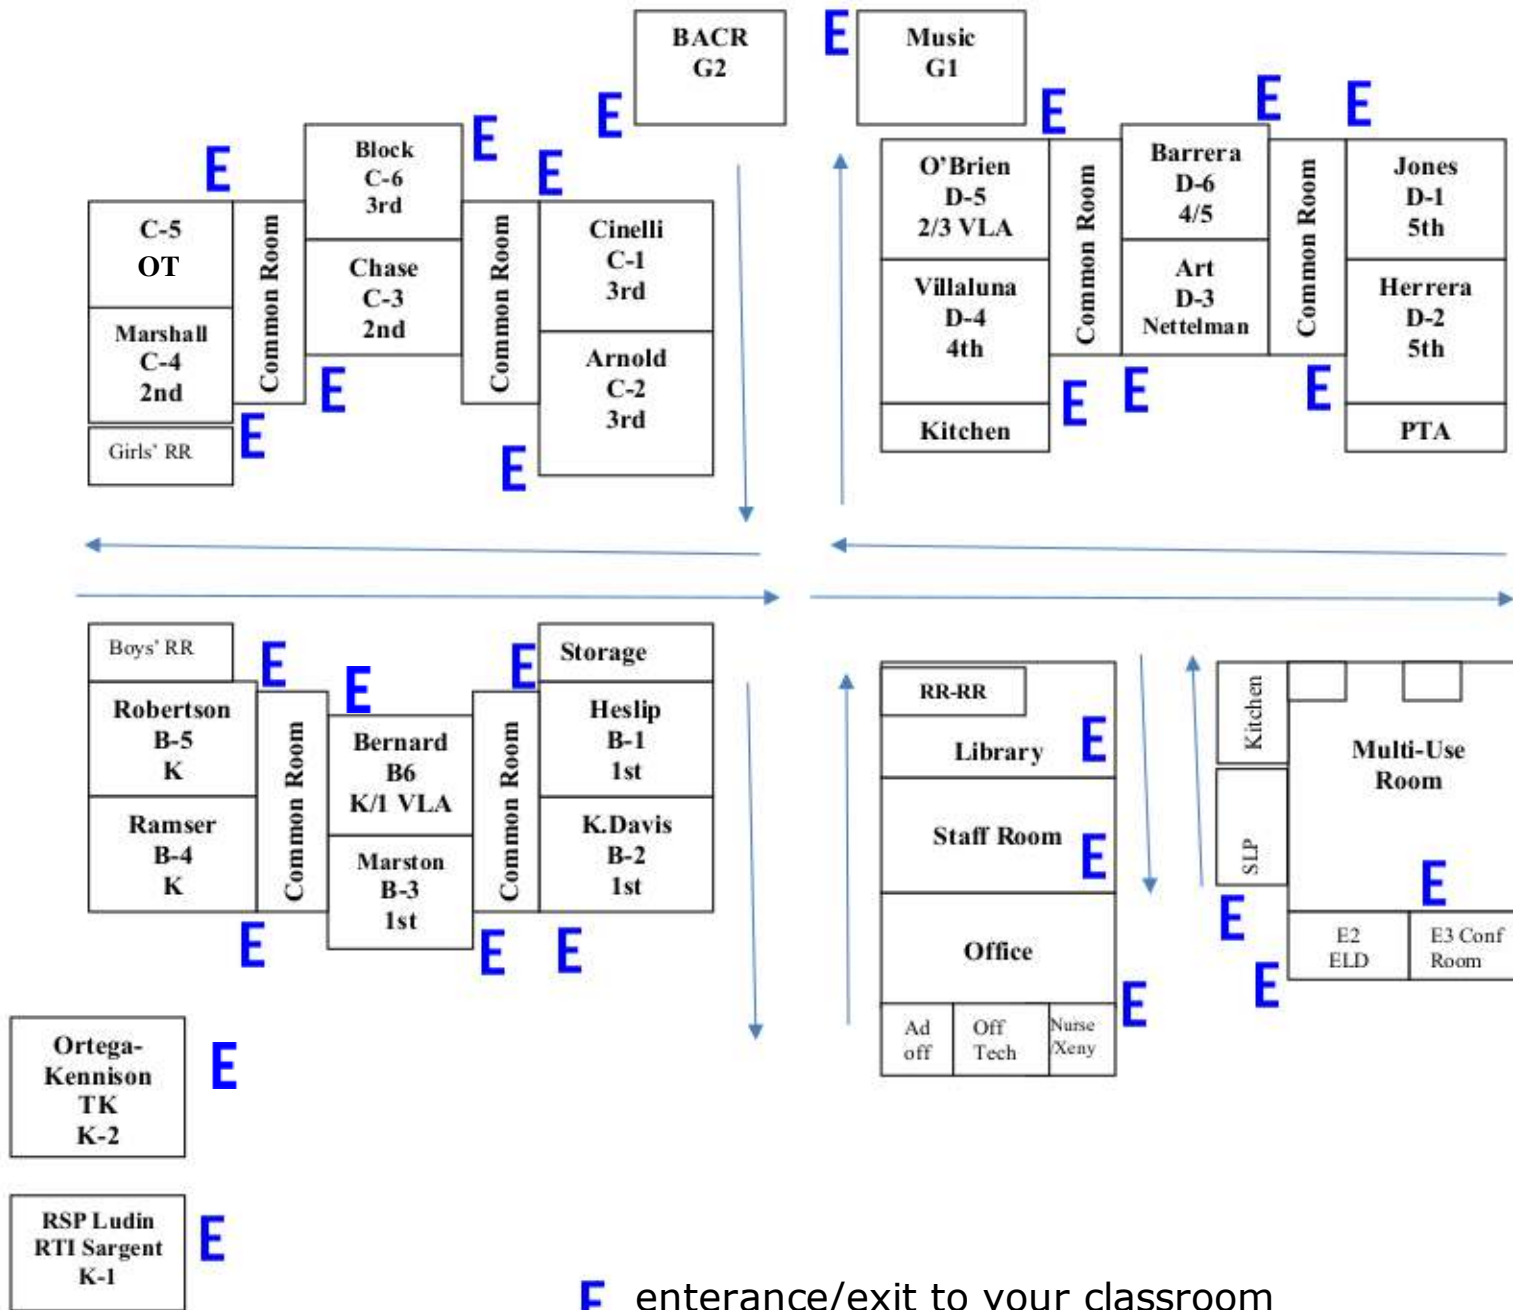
BACR
G2

E

Music
G1

E

E

E

E

E

E

C-5
OT

Common Room

Block
C-6
3rd

Chase
C-3
2nd

Common Room

Cinelli
C-1
3rd

Arnold
C-2
3rd

Marshall
C-4
2nd

Girls' RR

E

E

E

O'Brien
D-5
2/3 VLA

Villaluna
D-4
4th

Kitchen

Common Room

Barrera
D-6
4/5

Art
D-3
Nettelman

Common Room

Jones
D-1
5th

Herrera
D-2
5th

PTA

E

E

E

Boys' RR

E

E

E

Storage

Robertson
B-5
K

Ramser
B-4
K

Common Room

Bernard
B6
K/1 VLA

Marston
B-3
1st

Common Room

Heslip
B-1
1st

K.Davis
B-2
1st

E

E

E

RR-RR

Library

E

Staff Room

E

Office

Ad off

Off Tech

Nurse /Xeny

E

Kitchen

SLP

Multi-Use Room

E

E

E2 ELD

E3 Conf Room

E

Ortega-Kennison
TK
K-2

E

RSP Ludin
RTI Sargent
K-1

E

E enterance/exit to your classroom